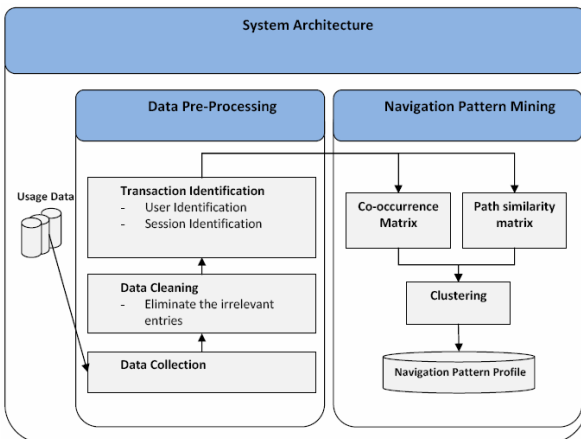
System Architecture

Data Pre-Processing

Navigation Pattern Mining

Usage Data

Transaction Identification
- User Identification
- Session Identification

Data Cleaning
- Eliminate the irrelevant entries

Data Collection

Co-occurrence Matrix

Path similarity matrix

Clustering

Navigation Pattern Profile